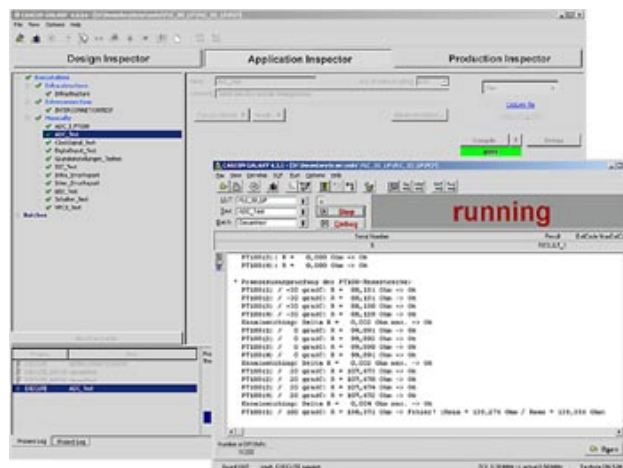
CASCON GALAXY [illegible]

File View Options Help

Design Inspector

Application Inspector

Production Inspector

Executables

Infrastructure

Interconnection

Manually

ADC_1_PT100

ADC_Test

Clocktest_Test

Digitaltest_Test

Grundeinstellungen_Testen

I2C_Test

Eths_Druckspeit

Eeer_Druckspeit

ADC_Test

Schalter_Test

SPI_1_Test

Batches

Execute

Project Log

Project Log

CASCON GALAXY 4.1.1

File View Settings Tools Run Options Help

UUT

Test ADC_Test

Batch

Stop

Debug

running

Serial Number

Result

PT100(3): R = 0,000 Ohm -> Ok
PT100(4): R = 0,000 Ohm -> Ok

* Praezisionspruefung des PT100-Messwertes:
PT100(1): / -30 grad: R = 88,151 Ohm -> Ok
PT100(2): / -30 grad: R = 88,151 Ohm -> Ok
PT100(3): / -30 grad: R = 88,150 Ohm -> Ok
PT100(4): / -30 grad: R = 88,128 Ohm -> Ok
Messeinrichtung: Delta R = 0,022 Ohm max. -> Ok
PT100(1): / 0 grad: R = 99,991 Ohm -> Ok
PT100(2): / 0 grad: R = 99,990 Ohm -> Ok
PT100(3): / 0 grad: R = 99,990 Ohm -> Ok
PT100(4): / 0 grad: R = 99,991 Ohm -> Ok
Messeinrichtung: Delta R = 0,002 Ohm max. -> Ok
PT100(1): / 20 grad: R = 107,671 Ohm -> Ok
PT100(2): / 20 grad: R = 107,670 Ohm -> Ok
PT100(3): / 20 grad: R = 107,674 Ohm -> Ok
PT100(4): / 20 grad: R = 107,672 Ohm -> Ok
Messeinrichtung: Delta R = 0,004 Ohm max. -> Ok
PT100(1): / 100 grad: R = 138,371 Ohm -> Fehler! (Rmin = 138,276 Ohm / Rmax = 138,350 Ohm)

Close